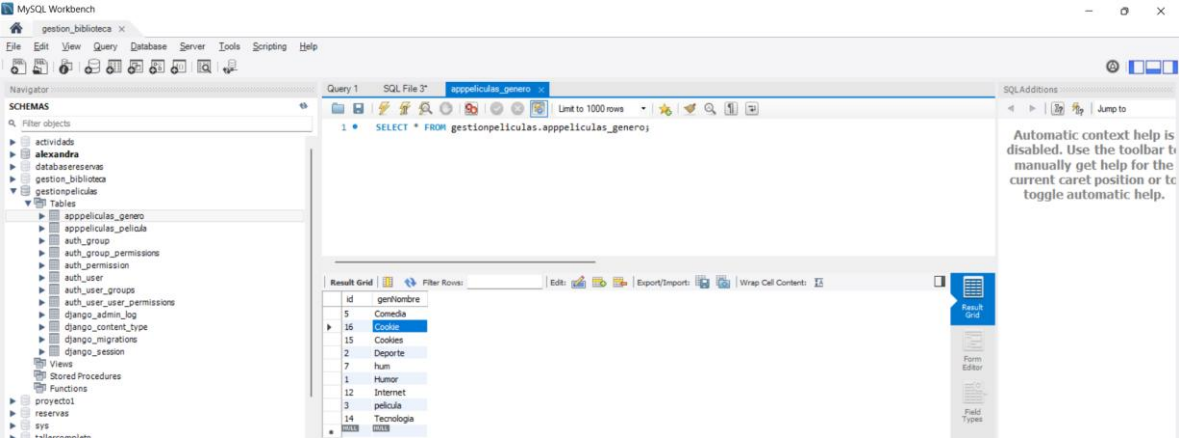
MySQL Workbench

gestion_biblioteca ×

File Edit View Query Database Server Tools Scripting Help

Navigator

SCHEMAS

Filter objects

actividads
alexandra
databasereservas
gestion_biblioteca
gestionpeliculas
Tables
apppeliculas_genero
apppeliculas_pelicula
auth_group
auth_group_permissions
auth_permission
auth_user
auth_user_groups
auth_user_user_permissions
django_admin_log
django_content_type
django_migrations
django_session
Views
Stored Procedures
Functions
proyecto1
reservas
sys
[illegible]

Query 1 SQL File 3* apppeliculas_genero ×

Limit to 1000 rows

1 SELECT * FROM gestionpeliculas.apppeliculas_genero;

Result Grid Filter Rows: Edit: Export/Import: Wrap Cell Content:

| id | genNombre |
|---|---|
| 5 | Comedia |
| 16 | Cookie |
| 15 | Cookies |
| 2 | Deporte |
| 7 | hum |
| 1 | Humor |
| 12 | Internet |
| 3 | pelicula |
| 14 | Tecnologia |
| NULL | NULL |

Result Grid

Form Editor

Field Types

SQLAdditions

Jump to

Automatic context help is disabled. Use the toolbar to manually get help for the current caret position or to toggle automatic help.